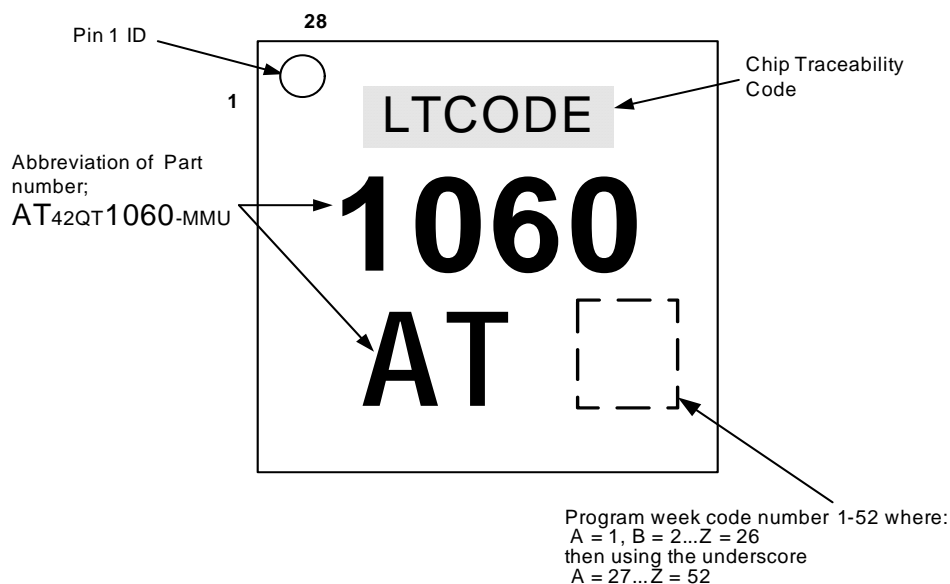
28

Pin 1 ID

1

LTCODE

Chip Traceability Code

Abbreviation of Part number;
AT42QT1060-MMU

1060

AT

Program week code number 1-52 where:
A = 1, B = 2...Z = 26
then using the underscore
A = 27...Z = 52